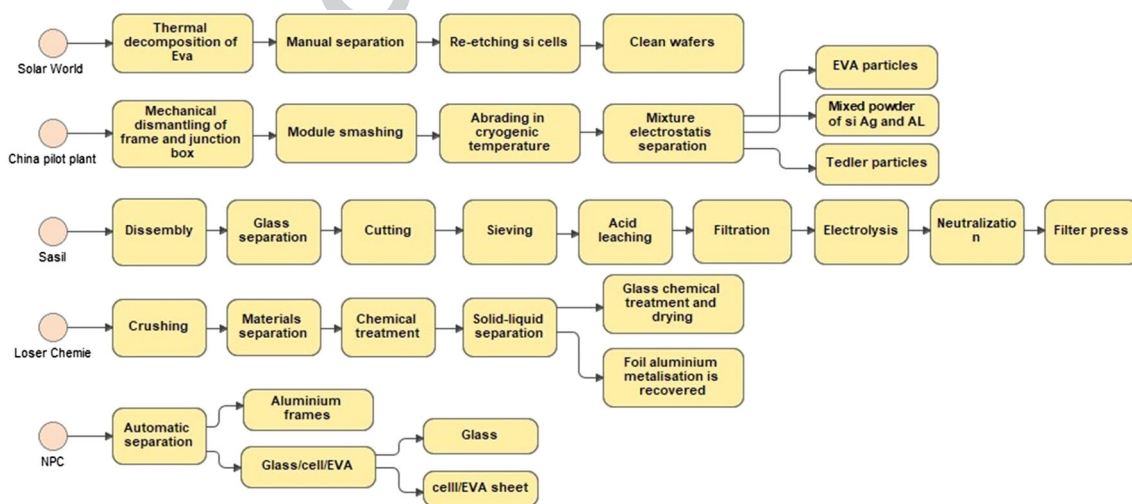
Solar World
Thermal decomposition of Eva
Manual separation
Re-etching si cells
Clean wafers

China pilot plant
Mechanical dismantling of frame and junction box
Module smashing
Abrading in cryogenic temperature
Mixture electrostatis separation
EVA particles
Mixed powder of si Ag and AL
Tedler particles

Sasil
Dissembly
Glass separation
Cutting
Sieving
Acid leaching
Filtration
Electrolysis
Neutralizatio n
Filter press

Loser Chemie
Crushing
Materials separation
Chemical treatment
Solid-liquid separation
Glass chemical treatment and drying
Foil aluminium metalisation is recovered

NPC
Automatic separation
Aluminium frames
Glass/cell/EVA
Glass
celll/EVA sheet